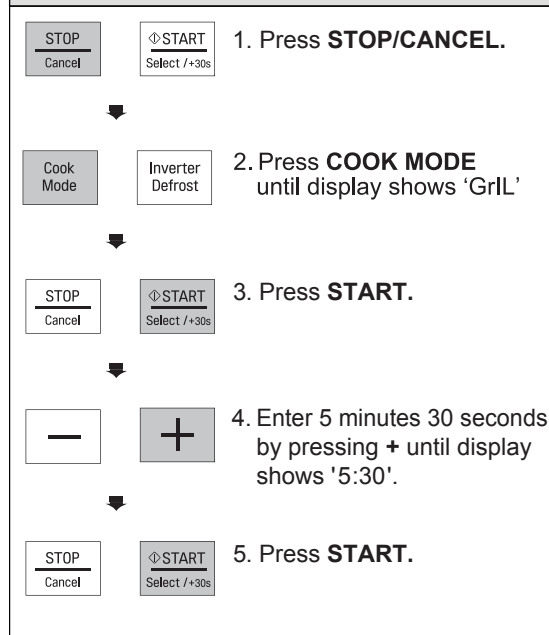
STOP
Cancel

⏻START
Select /+30s

1. Press **STOP/CANCEL.**

Cook
Mode

Inverter
Defrost

2. Press **COOK MODE** until display shows ‘GrIL’

STOP
Cancel

⏻START
Select /+30s

3. Press **START.**

—

+

4. Enter 5 minutes 30 seconds by pressing **+** until display shows '5:30'.

STOP
Cancel

⏻START
Select /+30s

5. Press **START.**